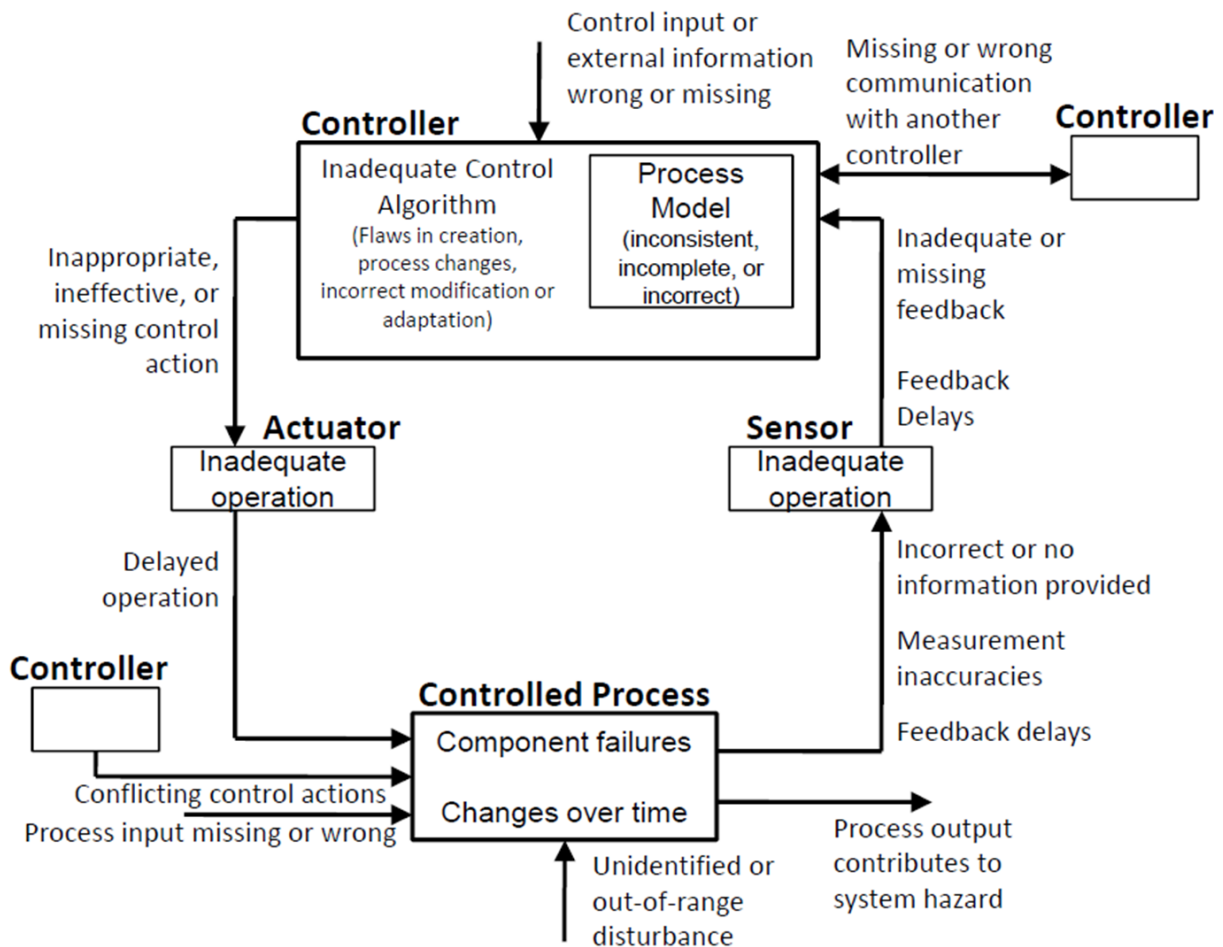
Control input or external information wrong or missing

Missing or wrong communication with another controller

Controller

Controller

Inadequate Control Algorithm
(Flaws in creation, process changes, incorrect modification or adaptation)

Process Model
(inconsistent, incomplete, or incorrect)

Inappropriate, ineffective, or missing control action

Inadequate or missing feedback

Feedback Delays

Actuator

Inadequate operation

Sensor

Inadequate operation

Delayed operation

Incorrect or no information provided

Measurement inaccuracies

Feedback delays

Controller

Controlled Process

Component failures

Changes over time

Conflicting control actions

Process input missing or wrong

Unidentified or out-of-range disturbance

Process output contributes to system hazard